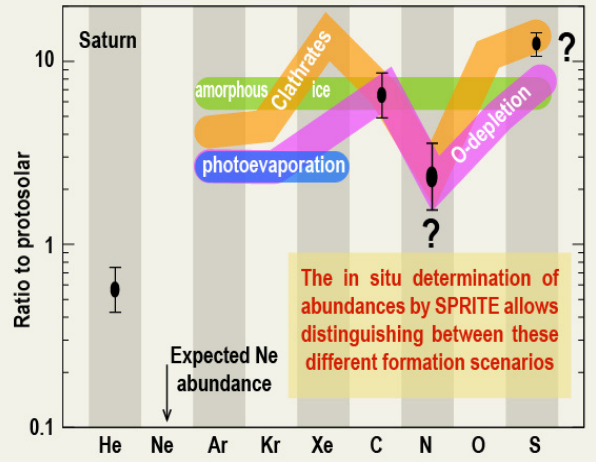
Saturn

10

1

0.1

Ratio to protosolar

amorphous ice

Clathrates

photoevaporation

O-depletion

?

?

Expected Ne abundance

The in situ determination of abundances by SPRITE allows distinguishing between these different formation scenarios

He Ne Ar Kr Xe C N O S